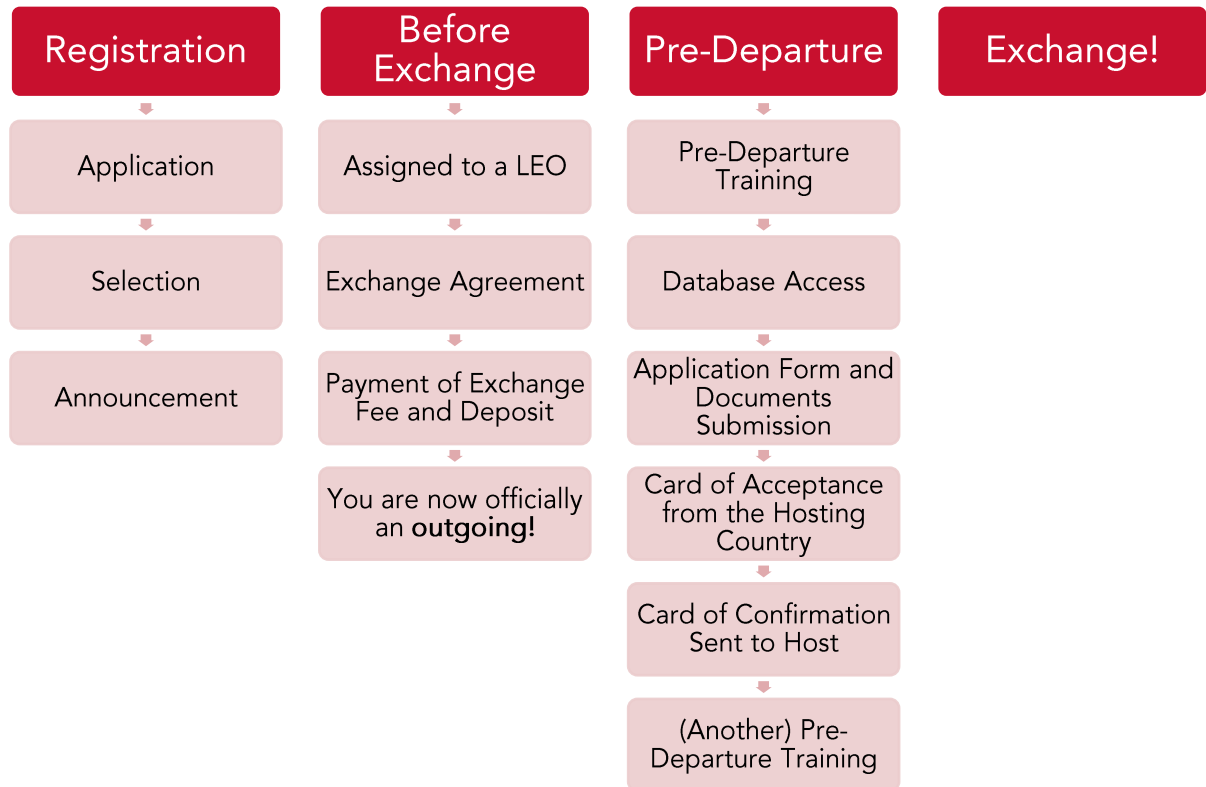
Registration

Application

Selection

Announcement

Before Exchange

Assigned to a LEO

Exchange Agreement

Payment of Exchange Fee and Deposit

You are now officially an **outgoing!**

Pre-Departure

Pre-Departure Training

Database Access

Application Form and Documents Submission

Card of Acceptance from the Hosting Country

Card of Confirmation Sent to Host

(Another) Pre-Departure Training

Exchange!